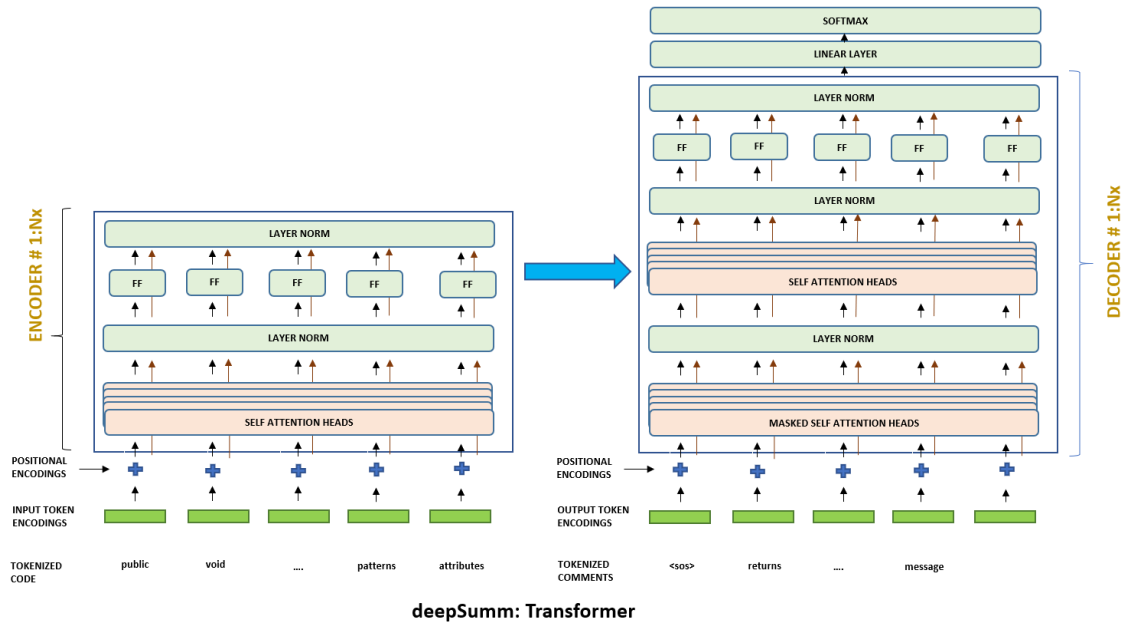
ENCODER # 1:Nx

LAYER NORM

FF FF FF FF FF

LAYER NORM

SELF ATTENTION HEADS

POSITIONAL ENCODINGS

INPUT TOKEN ENCODINGS

TOKENIZED CODE

public void .... patterns attributes

SOFTMAX

LINEAR LAYER

LAYER NORM

FF FF FF FF FF

LAYER NORM

SELF ATTENTION HEADS

LAYER NORM

MASKED SELF ATTENTION HEADS

DECODER # 1:Nx

POSITIONAL ENCODINGS

OUTPUT TOKEN ENCODINGS

TOKENIZED COMMENTS

<sos> returns .... message

deepSumm: Transformer